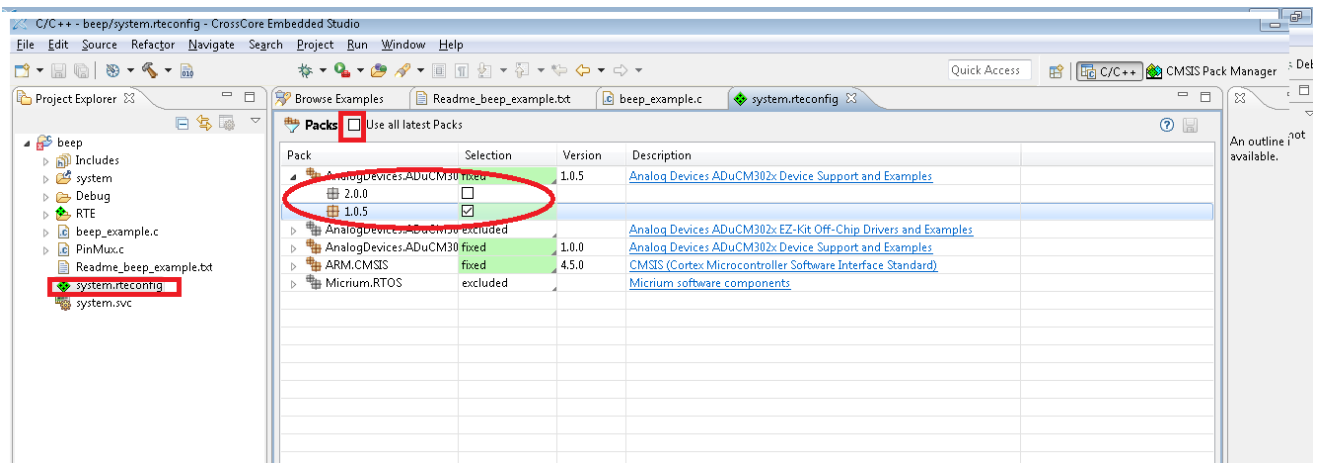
C/C++ - beep/system.rteconfig - CrossCore Embedded Studio

File Edit Source Refactor Navigate Search Project Run Window Help

Quick Access

C/C++ CMSIS Pack Manager Deb

Project Explorer

beep
Includes
system
Debug
RTE
beep_example.c
PinMux.c
Readme_beep_example.txt
system.rteconfig
system.svc

Browse Examples | Readme_beep_example.txt | beep_example.c | system.rteconfig

Packs Use all latest Packs

| Pack | Selection | Version | Description |
|---|---|---|---|
| AnalogDevices.ADuCM30 | fixed | 1.0.5 | Analog Devices ADuCM302x Device Support and Examples |
| 2.0.0 | ☐ | | |
| 1.0.5 | ☑ | | |
| AnalogDevices.ADuCM30 | excluded | | Analog Devices ADuCM302x EZ-Kit Off-Chip Drivers and Examples |
| AnalogDevices.ADuCM30 | fixed | 1.0.0 | Analog Devices ADuCM302x Device Support and Examples |
| ARM.CMSIS | fixed | 4.5.0 | CMSIS (Cortex Microcontroller Software Interface Standard) |
| Micrium.RTOS | excluded | | Micrium software components |

An outline is not available.